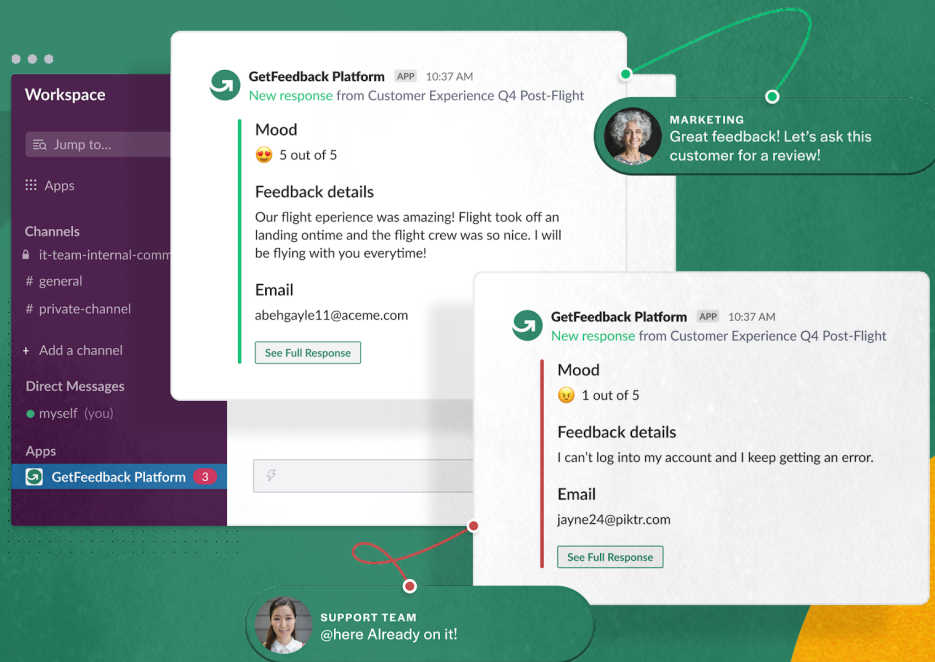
Workspace

Jump to...

Apps

Channels

it-team-internal-comm

# general

# private-channel

+ Add a channel

Direct Messages

myself (you)

Apps

GetFeedback Platform 3

GetFeedback Platform APP 10:37 AM
New response from Customer Experience Q4 Post-Flight

Mood
😍 5 out of 5

Feedback details
Our flight eperience was amazing! Flight took off an landing ontime and the flight crew was so nice. I will be flying with you everytime!

Email
abehgayle11@aceme.com

See Full Response

MARKETING
Great feedback! Let's ask this customer for a review!

GetFeedback Platform APP 10:37 AM
New response from Customer Experience Q4 Post-Flight

Mood
😠 1 out of 5

Feedback details
I can't log into my account and I keep getting an error.

Email
jayne24@piktr.com

See Full Response

SUPPORT TEAM
@here Already on it!